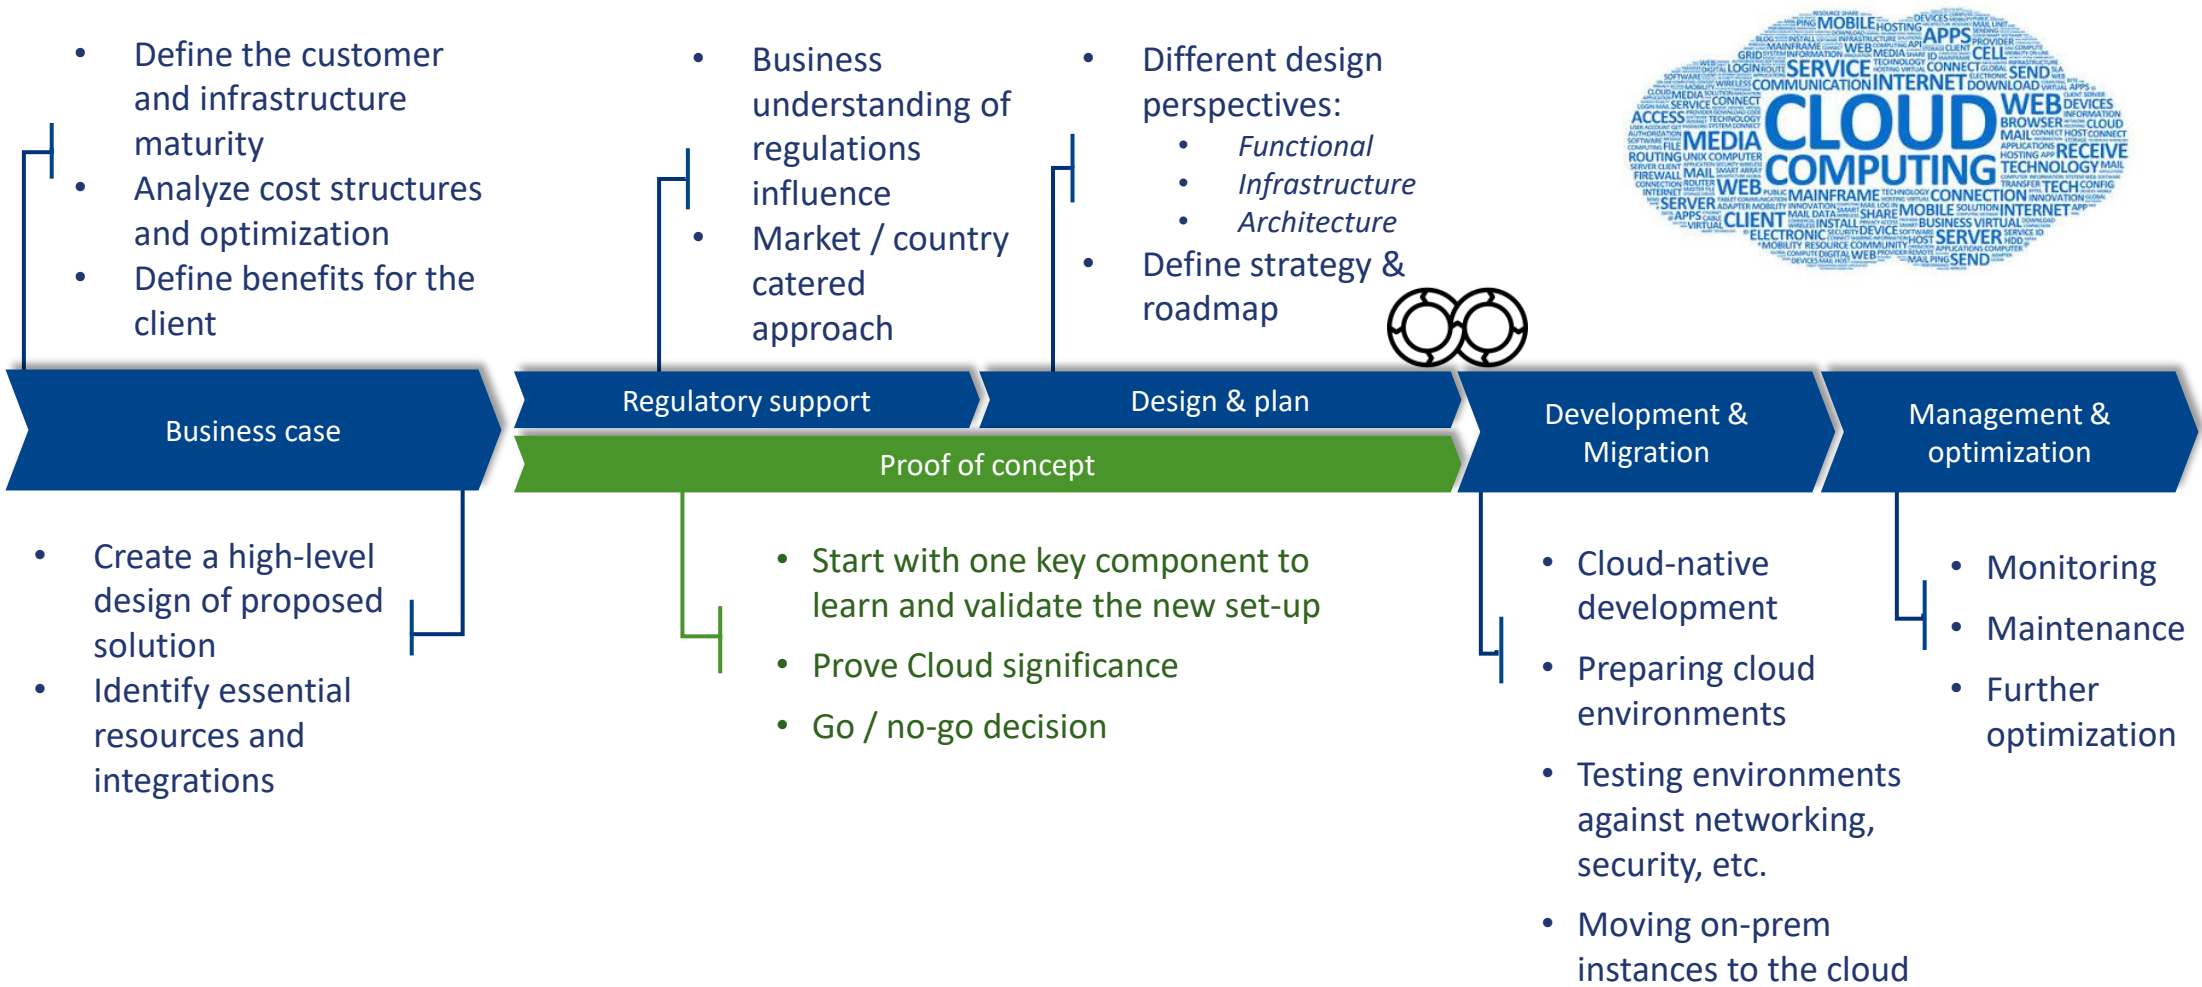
- Define the customer and infrastructure maturity
- Analyze cost structures and optimization
- Define benefits for the client

- Business understanding of regulations influence
- Market / country catered approach

- Different design perspectives:
  - *Functional*
  - *Infrastructure*
  - *Architecture*
- Define strategy & roadmap

CLOUD COMPUTING MEDIA SERVICE INTERNET WEB MOBILE APPS COMMUNICATION SERVER CLIENT TECHNOLOGY RECEIVE MAINFRAME CONNECTION MOBILE INTERNET ELECTRONIC SERVER SEND ACCESS ROUTING FIREWALL MAIL BROWSER DEVICES CELL CONNECT DOWNLOAD

Business case

Regulatory support

Design & plan

Proof of concept

Development & Migration

Management & optimization

- Create a high-level design of proposed solution
- Identify essential resources and integrations

- Start with one key component to learn and validate the new set-up
- Prove Cloud significance
- Go / no-go decision

- Cloud-native development
- Preparing cloud environments
- Testing environments against networking, security, etc.
- Moving on-prem instances to the cloud

- Monitoring
- Maintenance
- Further optimization